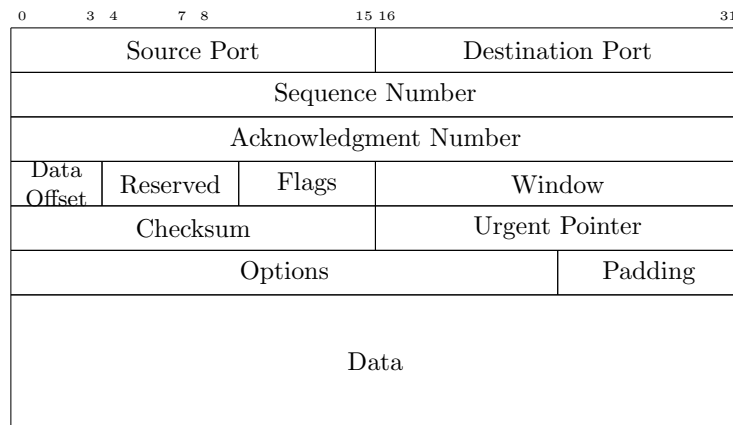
0 3 4 7 8 15 16 31

| Source Port | | | Destination Port | |
|---|---|---|---|---|
| Sequence Number | | | | |
| Acknowledgment Number | | | | |
| Data Offset | Reserved | Flags | Window | |
| Checksum | | | Urgent Pointer | |
| Options | | | | Padding |
| Data | | | | |